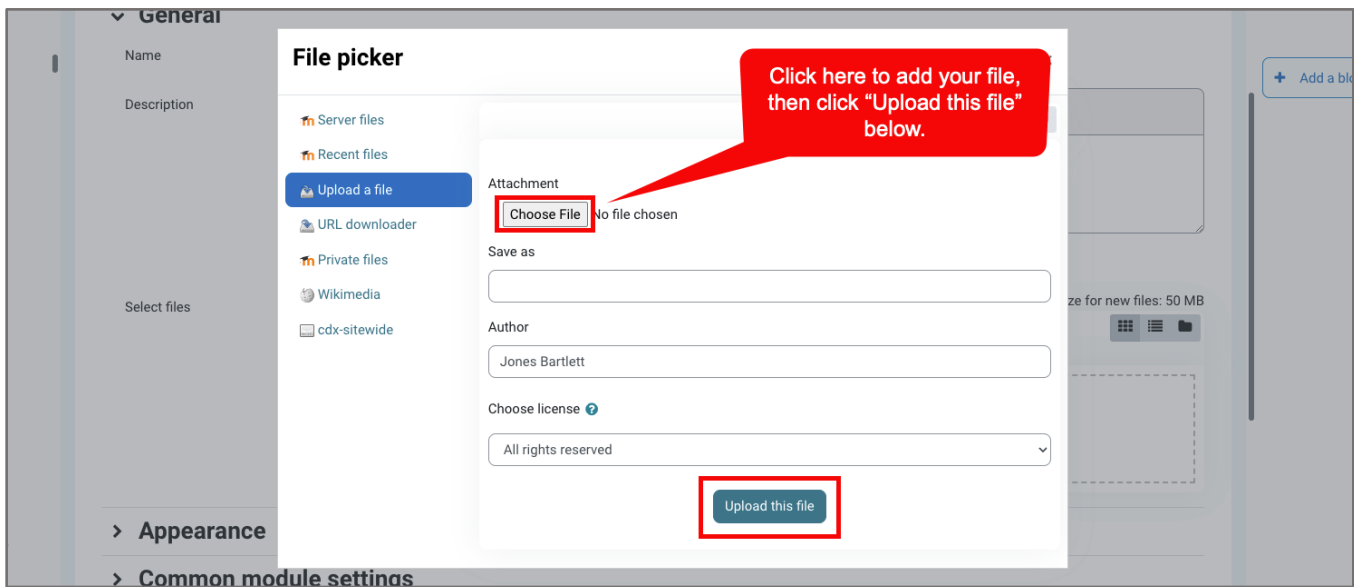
General

Name

Description

Select files

File picker

Server files
Recent files
Upload a file
URL downloader
Private files
Wikimedia
cdx-sitewide

Click here to add your file, then click "Upload this file" below.

Attachment
Choose File No file chosen

Save as

Author
Jones Bartlett

Choose license

All rights reserved

Upload this file

Add a blo

ze for new files: 50 MB

Appearance

Common module settings